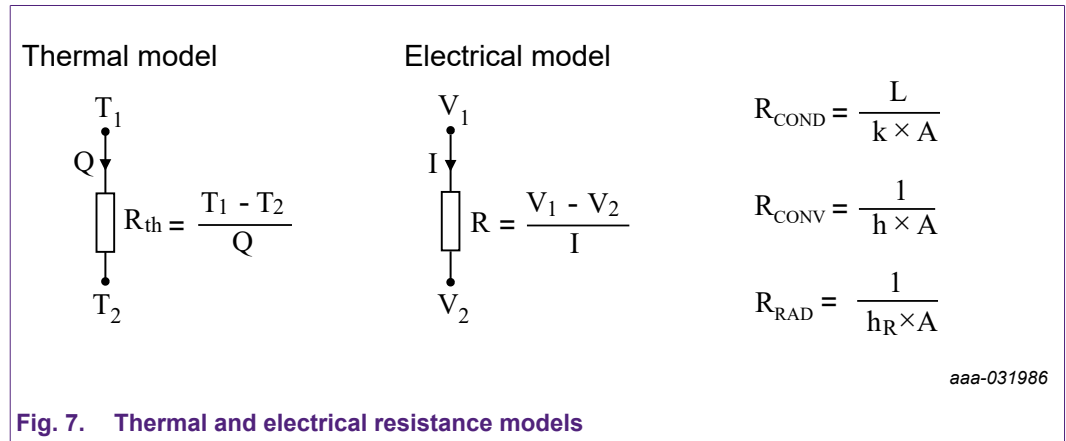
Thermal model

$T_1$

Q

$R_{th} = \frac{T_1 - T_2}{Q}$

$T_2$

Electrical model

$V_1$

I

$R = \frac{V_1 - V_2}{I}$

$V_2$

$R_{COND} = \frac{L}{k \times A}$

$R_{CONV} = \frac{1}{h \times A}$

$R_{RAD} = \frac{1}{h_R \times A}$

aaa-031986

Fig. 7. Thermal and electrical resistance models